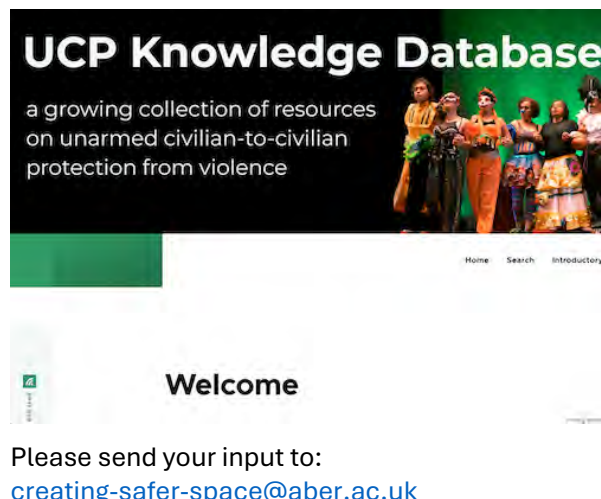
UCP Knowledge Database

a growing collection of resources on unarmed civilian-to-civilian protection from violence

Home Search Introductory

Welcome

Please send your input to:
creating-safer-space@aber.ac.uk